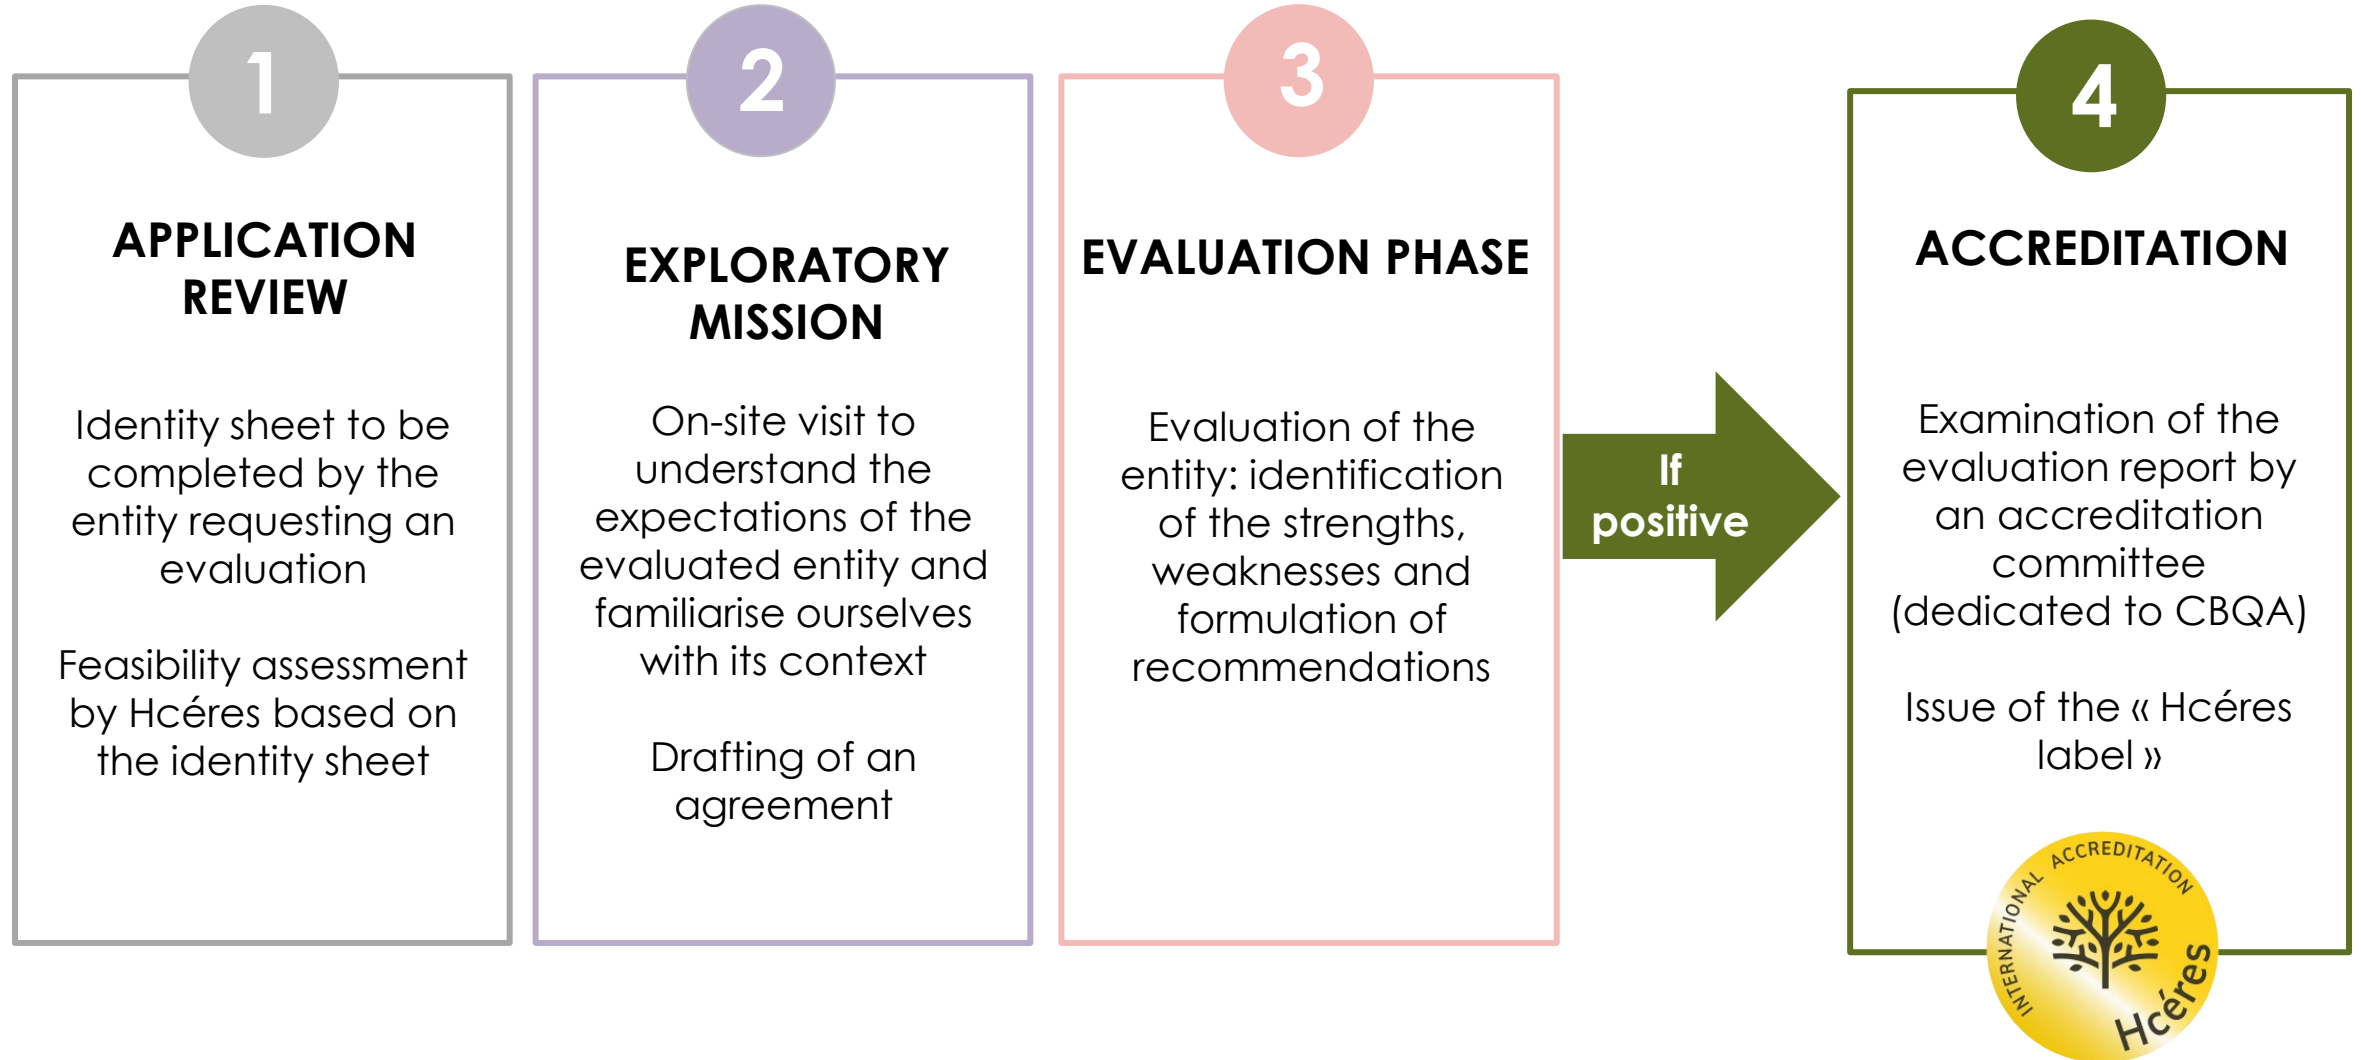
1

APPLICATION REVIEW

Identity sheet to be completed by the entity requesting an evaluation

Feasibility assessment by Hcéres based on the identity sheet

2

EXPLORATORY MISSION

On-site visit to understand the expectations of the evaluated entity and familiarise ourselves with its context

Drafting of an agreement

3

EVALUATION PHASE

Evaluation of the entity: identification of the strengths, weaknesses and formulation of recommendations

If positive

4

ACCREDITATION

Examination of the evaluation report by an accreditation committee (dedicated to CBQA)

Issue of the « Hcéres label »

INTERNATIONAL ACCREDITATION

Hcéres